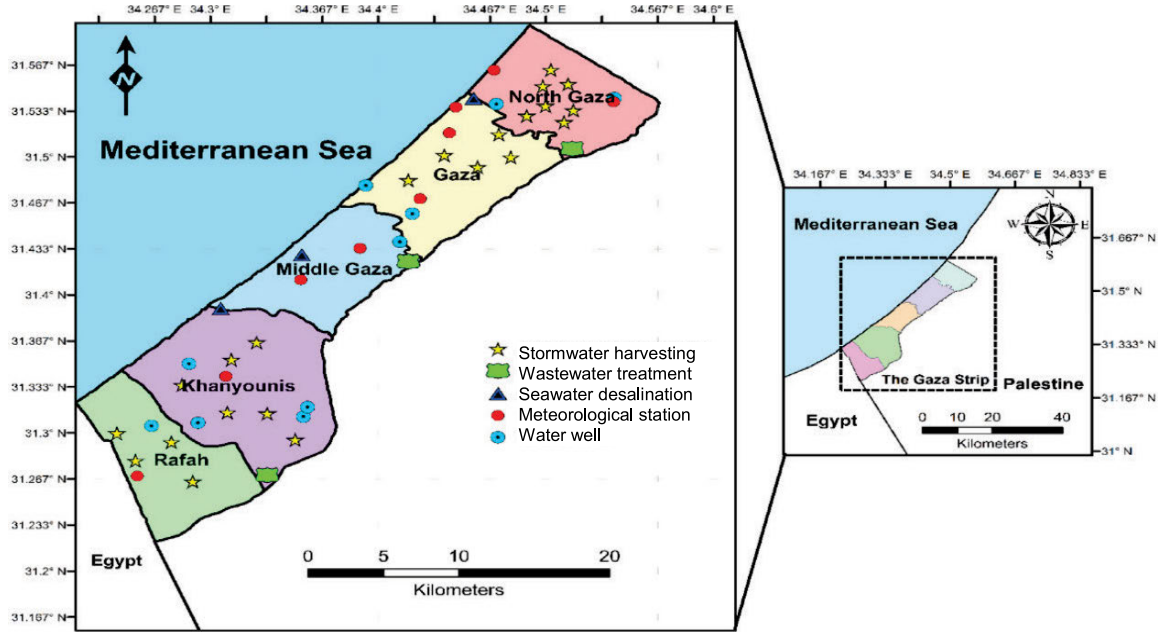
34.267° E 34.3° E 34.367° E 34.4° E 34.467° E 34.5° E 34.567° E 34.6° E

31.567° N
31.533° N
31.5° N
31.467° N
31.433° N
31.4° N
31.367° N
31.333° N
31.3° N
31.267° N
31.233° N
31.2° N
31.167° N

N

Mediterranean Sea

North Gaza

Gaza

Middle Gaza

Khanyounis

Rafah

Egypt

Stormwater harvesting
Wastewater treatment
Seawater desalination
Meteorological station
Water well

0 5 10 20
Kilometers

34.167° E 34.333° E 34.5° E 34.667° E 34.833° E

Mediterranean Sea

N
W E
S

31.667° N
31.5° N
31.333° N
31.167° N
31° N

The Gaza Strip

Palestine

Egypt

0 10 20 40
Kilometers